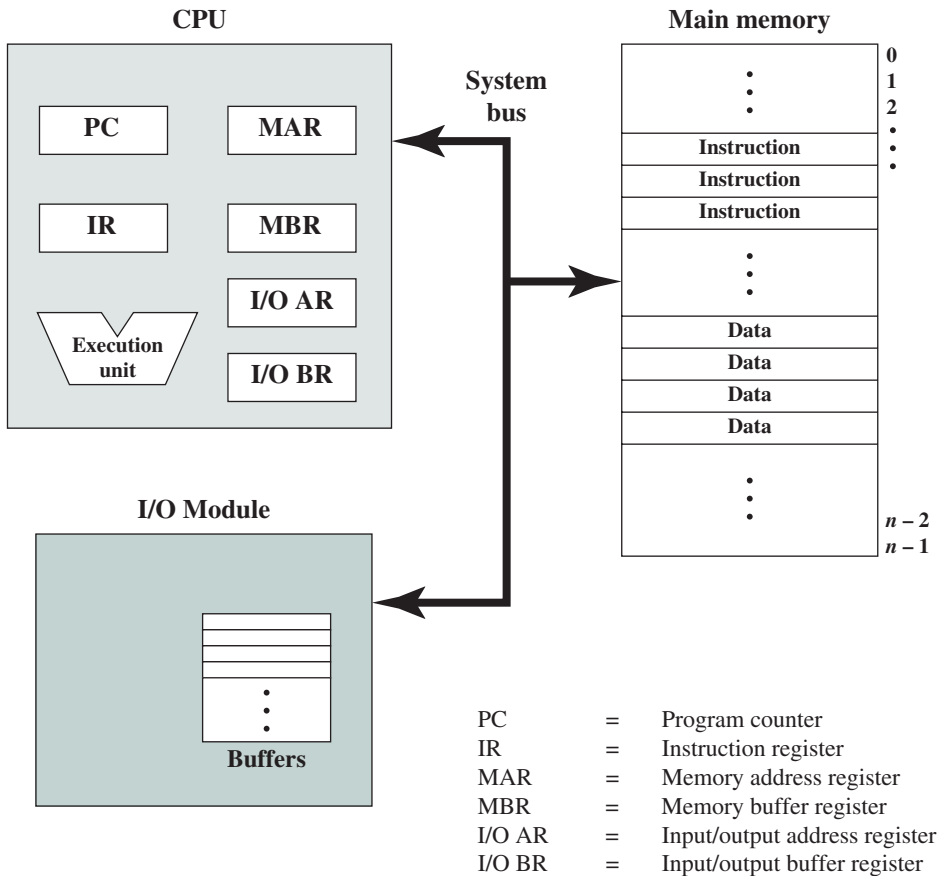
CPU

PC

MAR

IR

MBR

I/O AR

Execution unit

I/O BR

System bus

Main memory

0
1
2

Instruction
Instruction
Instruction

Data
Data
Data
Data

$n - 2$
$n - 1$

I/O Module

Buffers

| | | |
|---|---|---|
| PC | = | Program counter |
| IR | = | Instruction register |
| MAR | = | Memory address register |
| MBR | = | Memory buffer register |
| I/O AR | = | Input/output address register |
| I/O BR | = | Input/output buffer register |